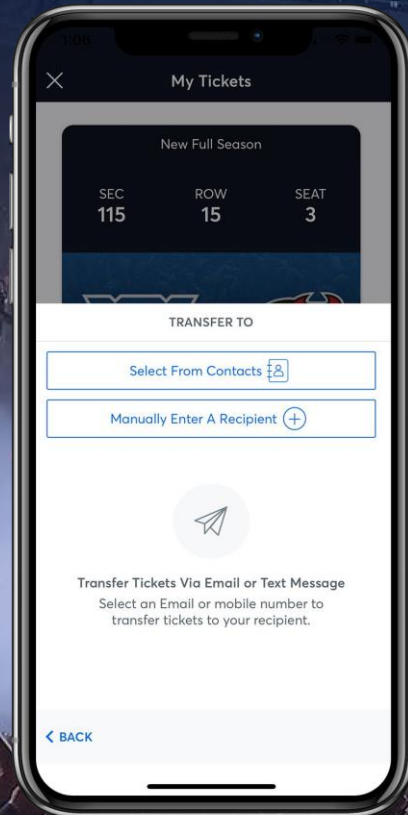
My Tickets

New Full Season

SEC
115

ROW
15

SEAT
3

TRANSFER TO

Select From Contacts

Manually Enter A Recipient

Transfer Tickets Via Email or Text Message
Select an Email or mobile number to transfer tickets to your recipient.

BACK